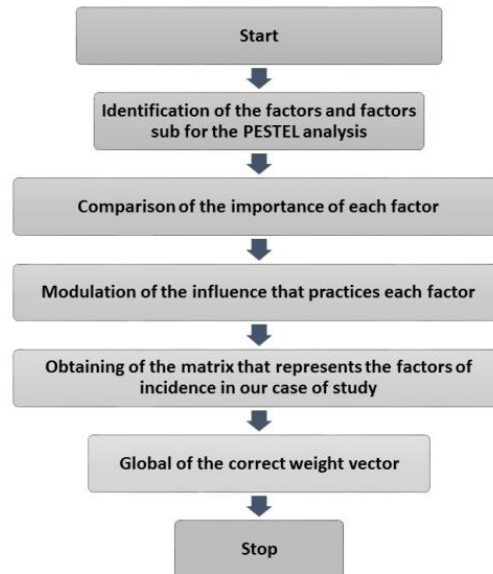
Start

Identification of the factors and factors sub for the PESTEL analysis

Comparison of the importance of each factor

Modulation of the influence that practices each factor

Obtaining of the matrix that represents the factors of incidence in our case of study

Global of the correct weight vector

Stop